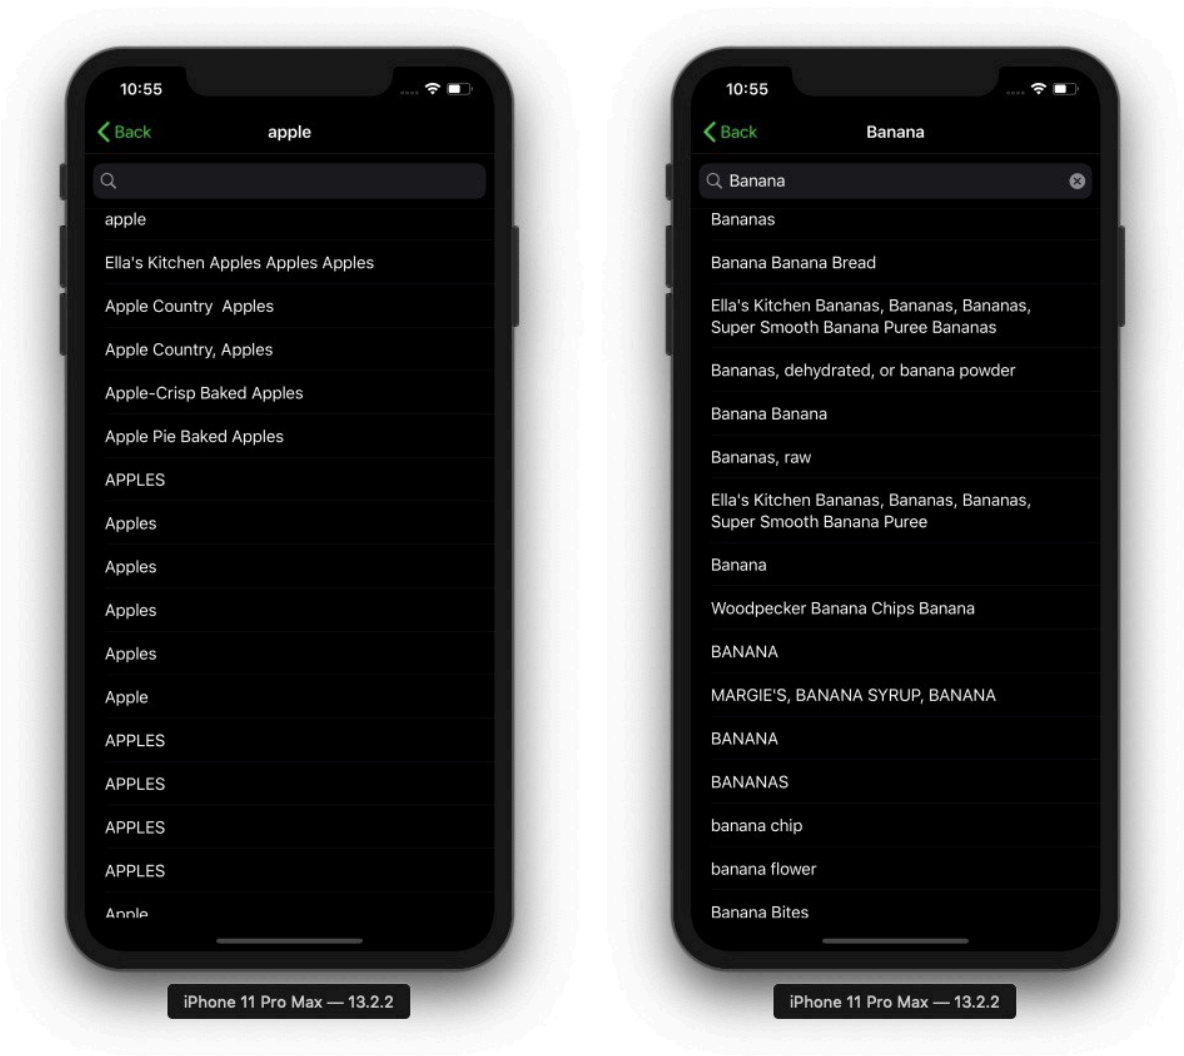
10:55

Back

apple

apple

Ella's Kitchen Apples Apples Apples

Apple Country  Apples

Apple Country, Apples

Apple-Crisp Baked Apples

Apple Pie Baked Apples

APPLES

Apples

Apples

Apples

Apples

Apple

APPLES

APPLES

APPLES

APPLES

Apple

iPhone 11 Pro Max — 13.2.2

10:55

Back

Banana

Banana

Bananas

Banana Banana Bread

Ella's Kitchen Bananas, Bananas, Bananas, Super Smooth Banana Puree Bananas

Bananas, dehydrated, or banana powder

Banana Banana

Bananas, raw

Ella's Kitchen Bananas, Bananas, Bananas, Super Smooth Banana Puree

Banana

Woodpecker Banana Chips Banana

BANANA

MARGIE'S, BANANA SYRUP, BANANA

BANANA

BANANAS

banana chip

banana flower

Banana Bites

iPhone 11 Pro Max — 13.2.2